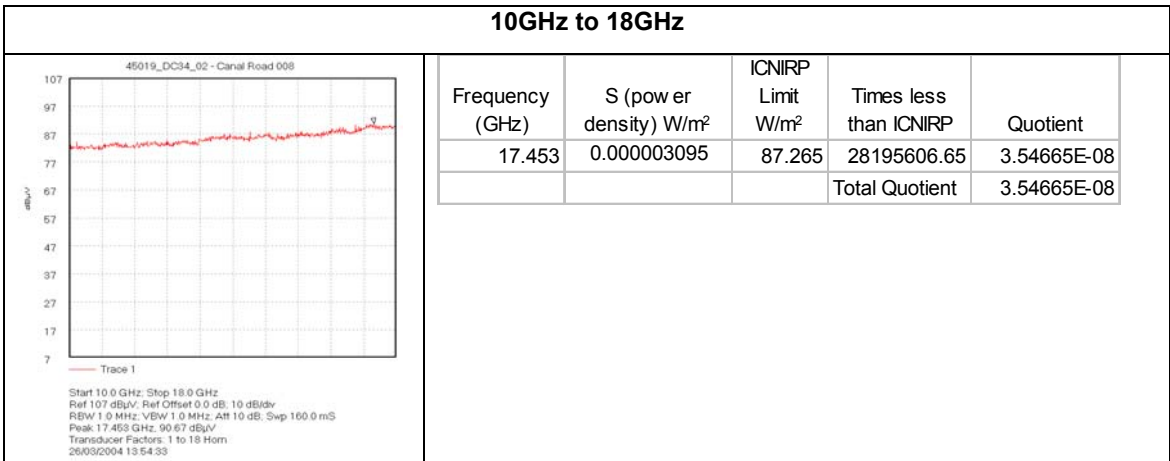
10GHz to 18GHz

45019_DC34_02 - Canal Road 008

107
97
87
77
67
57
47
37
27
17
7

dBµV

Trace 1

Start 10.0 GHz; Stop 18.0 GHz
Ref 107 dBµV; Ref Offset 0.0 dB; 10 dB/div
RBW 1.0 MHz; VBW 1.0 MHz; Att 10 dB; Swp 160.0 mS
Peak 17.453 GHz, 90.67 dBµV
Transducer Factors: 1 to 18 Horn
26/03/2004 13:54:33

| Frequency (GHz) | S (pow er density) W/m$^2$ | ICNIRP Limit W/m$^2$ | Times less than ICNIRP | Quotient |
|---|---|---|---|---|
| 17.453 | 0.000003095 | 87.265 | 28195606.65 | 3.54665E-08 |
| | | | Total Quotient | 3.54665E-08 |